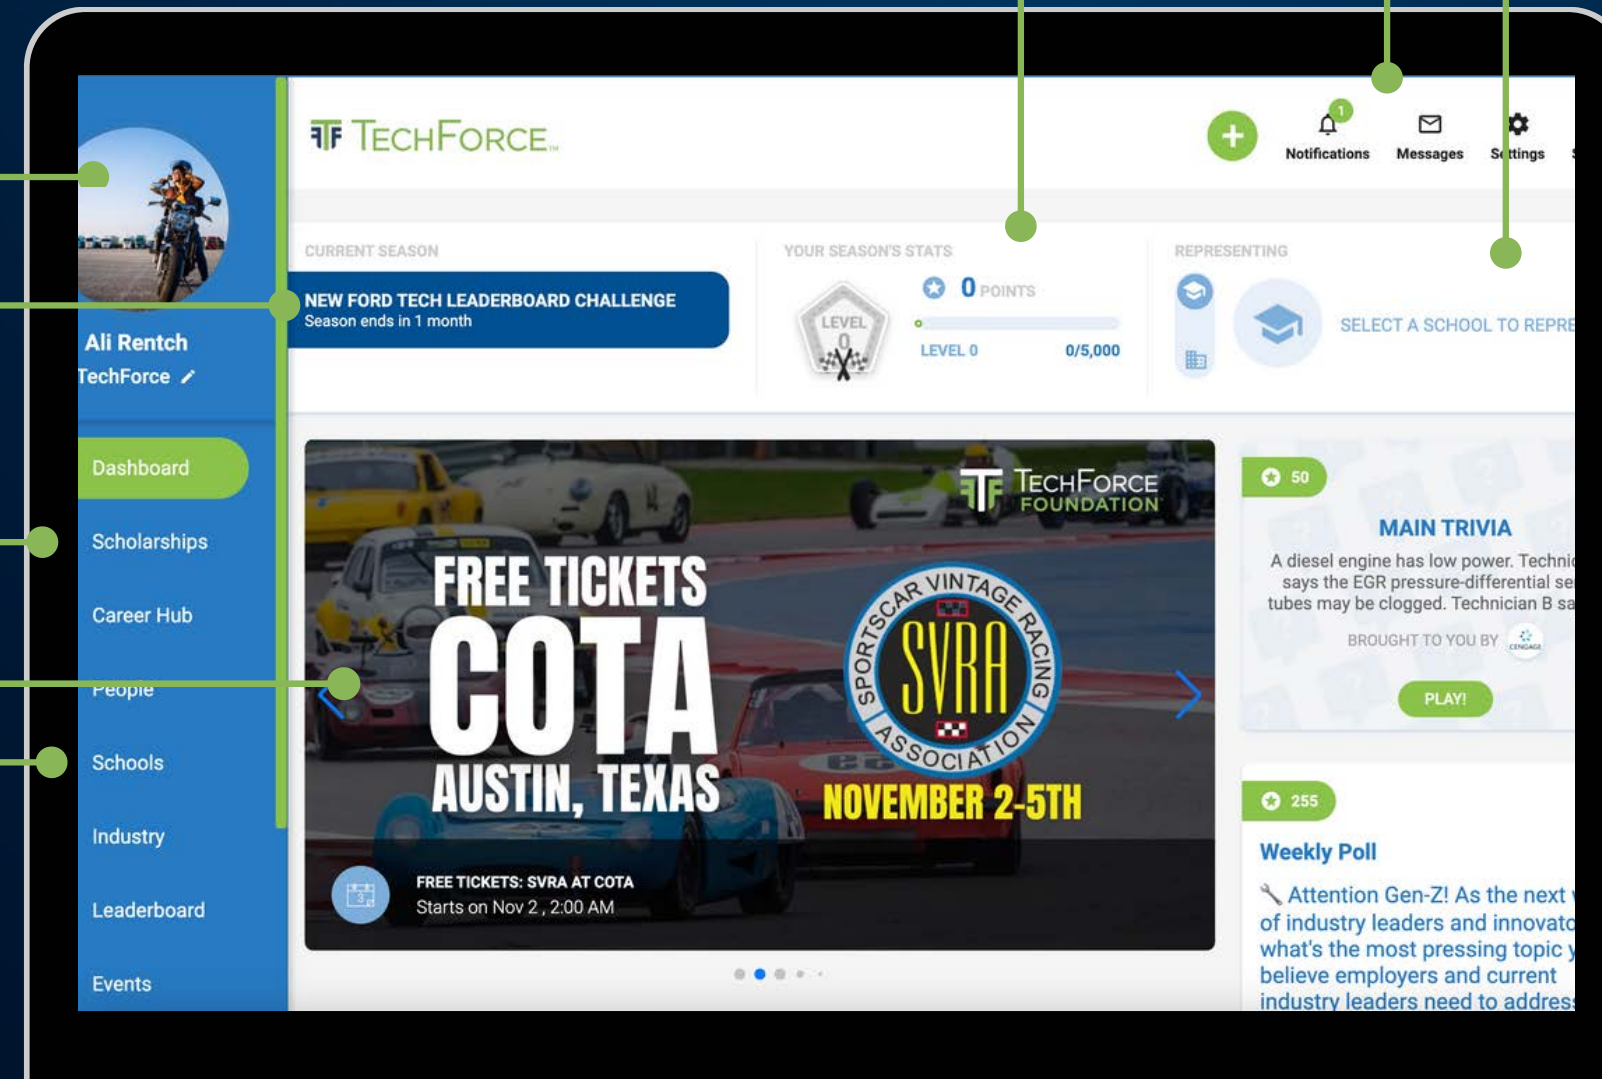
Ali Rentch
TechForce

Dashboard
Scholarships
Career Hub
People
Schools
Industry
Leaderboard
Events

TECHFORCE

Notifications
1
Messages
Settings

CURRENT SEASON
NEW FORD TECH LEADERBOARD CHALLENGE
Season ends in 1 month

YOUR SEASON'S STATS
LEVEL 0
0 POINTS
LEVEL 0
0/5,000

REPRESENTING
SELECT A SCHOOL TO REPRE

TECHFORCE FOUNDATION
FREE TICKETS
COTA
AUSTIN, TEXAS
SPORTSCAR VINTAGE RACING ASSOCIATION
SVRA
NOVEMBER 2-5TH
FREE TICKETS: SVRA AT COTA
Starts on Nov 2 , 2:00 AM

50
MAIN TRIVIA
A diesel engine has low power. Techni says the EGR pressure-differential se tubes may be clogged. Technician B sa
BROUGHT TO YOU BY CENGAGE
PLAY!

255
Weekly Poll
Attention Gen-Z! As the next of industry leaders and innovato what's the most pressing topic y believe employers and current industry leaders need to addres